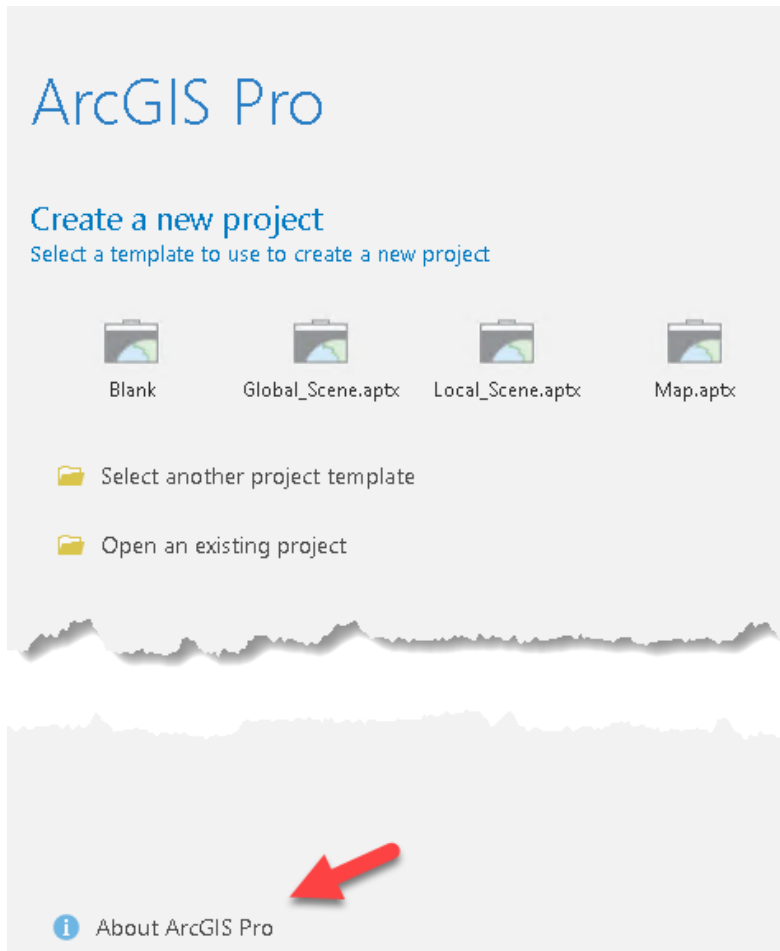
ArcGIS Pro

Create a new project
Select a template to use to create a new project

Blank
Global_Scene.aptx
Local_Scene.aptx
Map.aptx

Select another project template

Open an existing project

About ArcGIS Pro